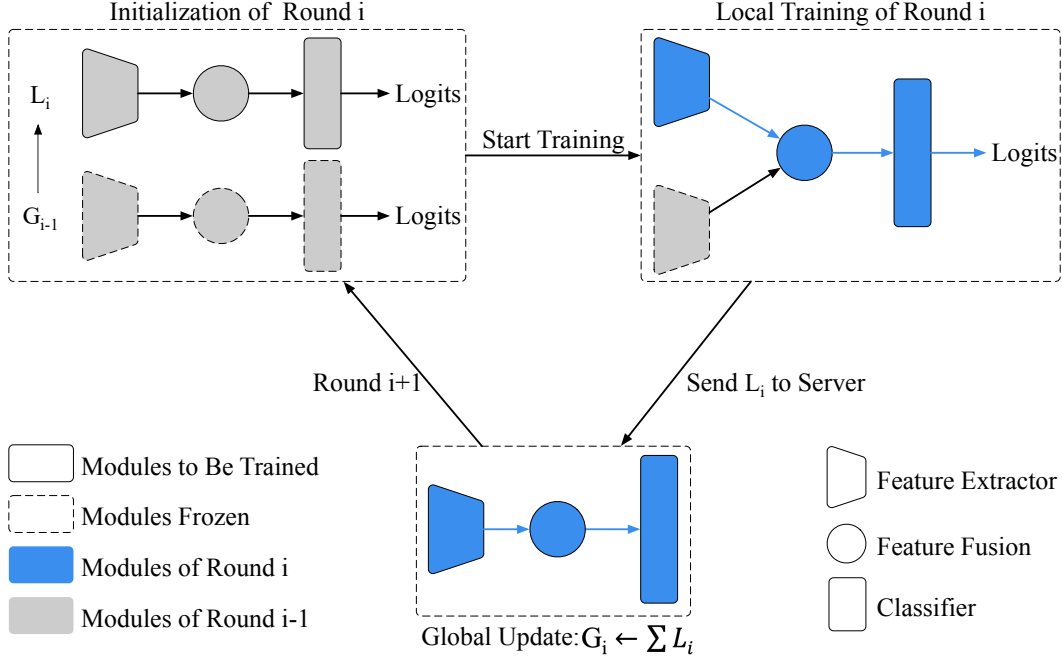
Initialization of Round i

$L_i$

$G_{i-1}$

Logits

Logits

Start Training

Local Training of Round i

Logits

Round i+1

Send $L_i$ to Server

Modules to Be Trained

Modules Frozen

Modules of Round i

Modules of Round i-1

Global Update: $G_i \leftarrow \sum L_i$

Feature Extractor

Feature Fusion

Classifier